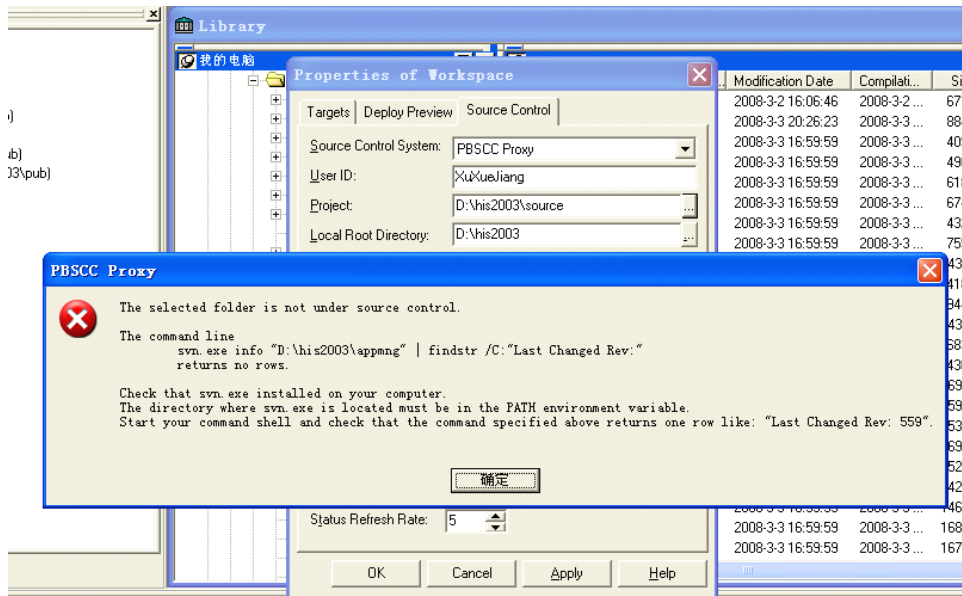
Library

我的电脑

ıb)
03\pub)

Properties of Workspace

Targets | Deploy Preview | Source Control

Source Control System: PBSCC Proxy
User ID: XuXueJiang
Project: D:\his2003\source
Local Root Directory: D:\his2003

| Modification Date | Compilati... | Si |
|---|---|---|
| 2008-3-2 16:06:46 | 2008-3-2 ... | 67 |
| 2008-3-3 20:26:23 | 2008-3-3 ... | 88 |
| 2008-3-3 16:59:59 | 2008-3-3 ... | 40 |
| 2008-3-3 16:59:59 | 2008-3-3 ... | 49 |
| 2008-3-3 16:59:59 | 2008-3-3 ... | 61 |
| 2008-3-3 16:59:59 | 2008-3-3 ... | 67 |
| 2008-3-3 16:59:59 | 2008-3-3 ... | 43 |
| 2008-3-3 16:59:59 | 2008-3-3 ... | 75 |
| 2008-3-3 16:59:59 | 2008-3-3 ... | 168 |
| 2008-3-3 16:59:59 | 2008-3-3 ... | 167 |

PBSCC Proxy

The selected folder is not under source control.

The command line
svn.exe info "D:\his2003\appmng" | findstr /C:"Last Changed Rev:"
returns no rows.

Check that svn.exe installed on your computer.
The directory where svn.exe is located must be in the PATH environment variable.
Start your command shell and check that the command specified above returns one row like: "Last Changed Rev: 559".

确定

Status Refresh Rate: 5

OK | Cancel | Apply | Help